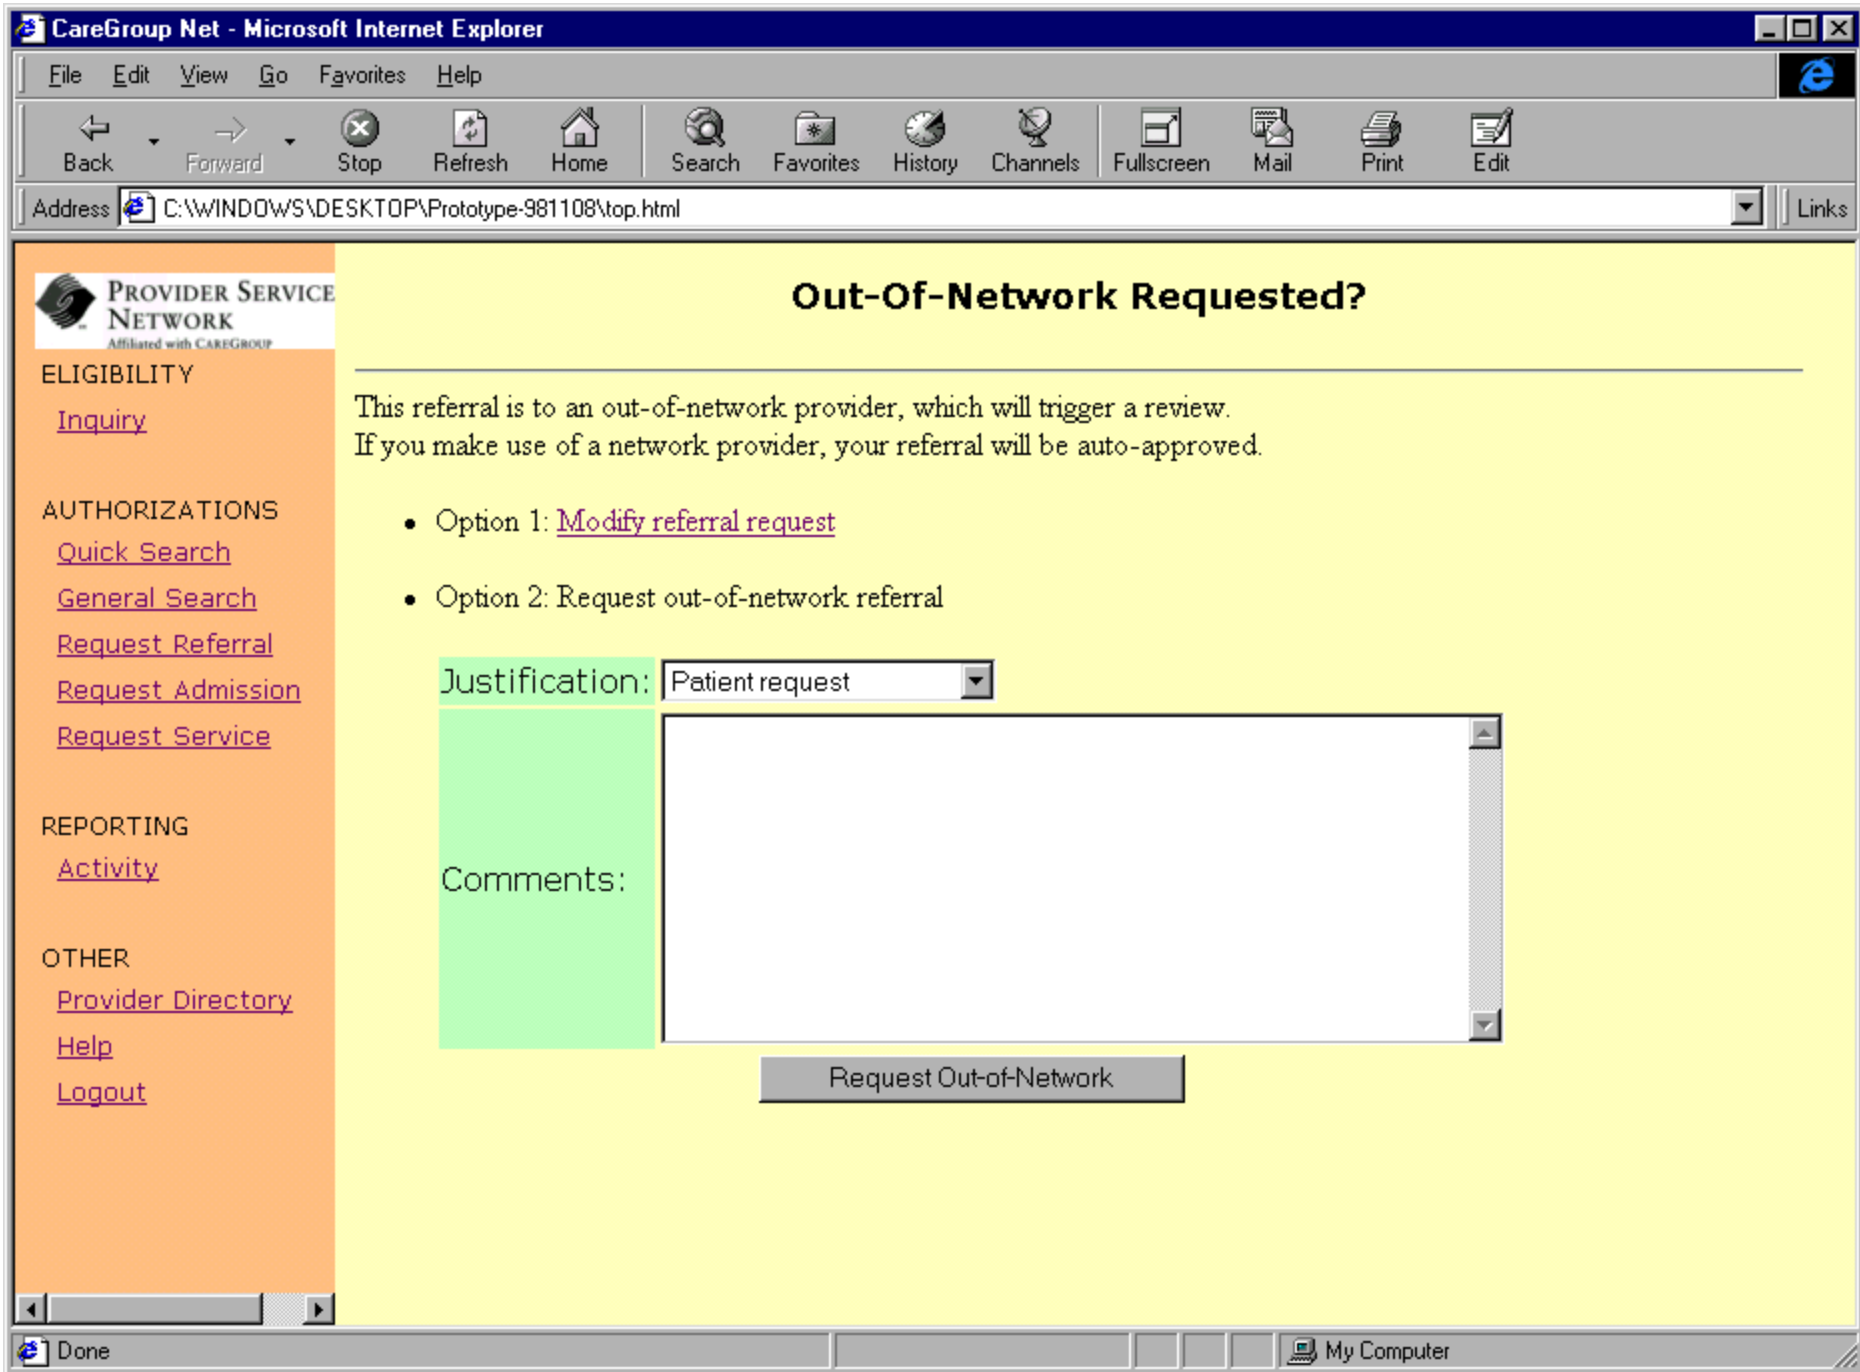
CareGroup Net - Microsoft Internet Explorer

File Edit View Go Favorites Help

Back Forward Stop Refresh Home Search Favorites History Channels Fullscreen Mail Print Edit

Address C:\WINDOWS\DESKTOP\Prototype-981108\top.html Links

PROVIDER SERVICE NETWORK
Affiliated with CAREGROUP

ELIGIBILITY
Inquiry

AUTHORIZATIONS
Quick Search
General Search
Request Referral
Request Admission
Request Service

REPORTING
Activity

OTHER
Provider Directory
Help
Logout

Out-Of-Network Requested?

This referral is to an out-of-network provider, which will trigger a review.
If you make use of a network provider, your referral will be auto-approved.

• Option 1: Modify referral request

• Option 2: Request out-of-network referral

Justification: Patient request

Comments:

Request Out-of-Network

Done My Computer